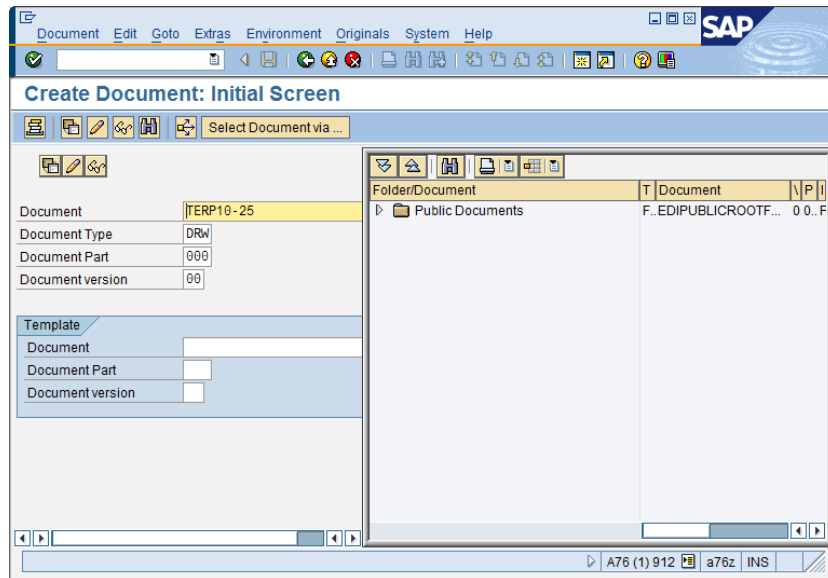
Document Edit Goto Extras Environment Originals System Help

SAP

Create Document: Initial Screen

Select Document via ...

| Folder/Document | T | Document | \ | P | I |
|---|---|---|---|---|---|
| Public Documents | F.. | EDIPUBLICROOTF... | 0 | 0.. | F |

Document TERP10-25
Document Type DRW
Document Part 000
Document version 00

Template
Document
Document Part
Document version

A76 (1) 912 a76z INS